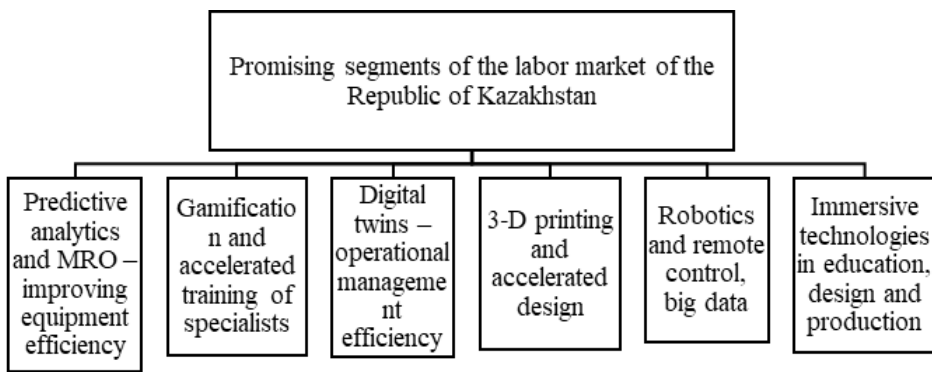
Promising segments of the labor market of the Republic of Kazakhstan

Predictive analytics and MRO – improving equipment efficiency

Gamification and accelerated training of specialists

Digital twins – operational management efficiency

3-D printing and accelerated design

Robotics and remote control, big data

Immersive technologies in education, design and production